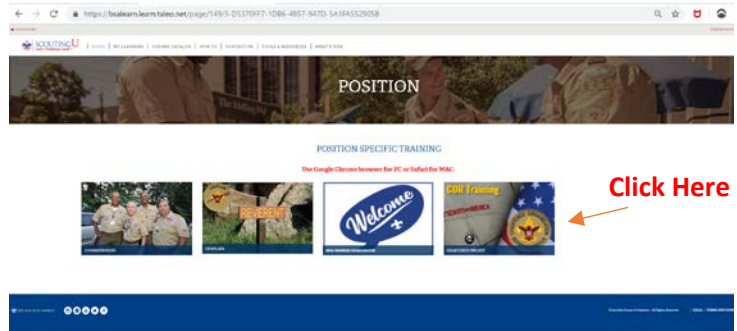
https://bsalearn.learn.taleo.net/page/149/3-D5370FF7-1DB6-4857-847D-5A1FA552905B

SCOUTING U | HOME | MY LEARNING | COURSE CATALOG | HOW TO | CONTACT US | TOOLS & RESOURCES | WHAT'S NEW

POSITION

POSITION SPECIFIC TRAINING

Use Google Chrome browser for PC or Safari for MAC.

REVERENT

Welcome

COR Training

Click Here